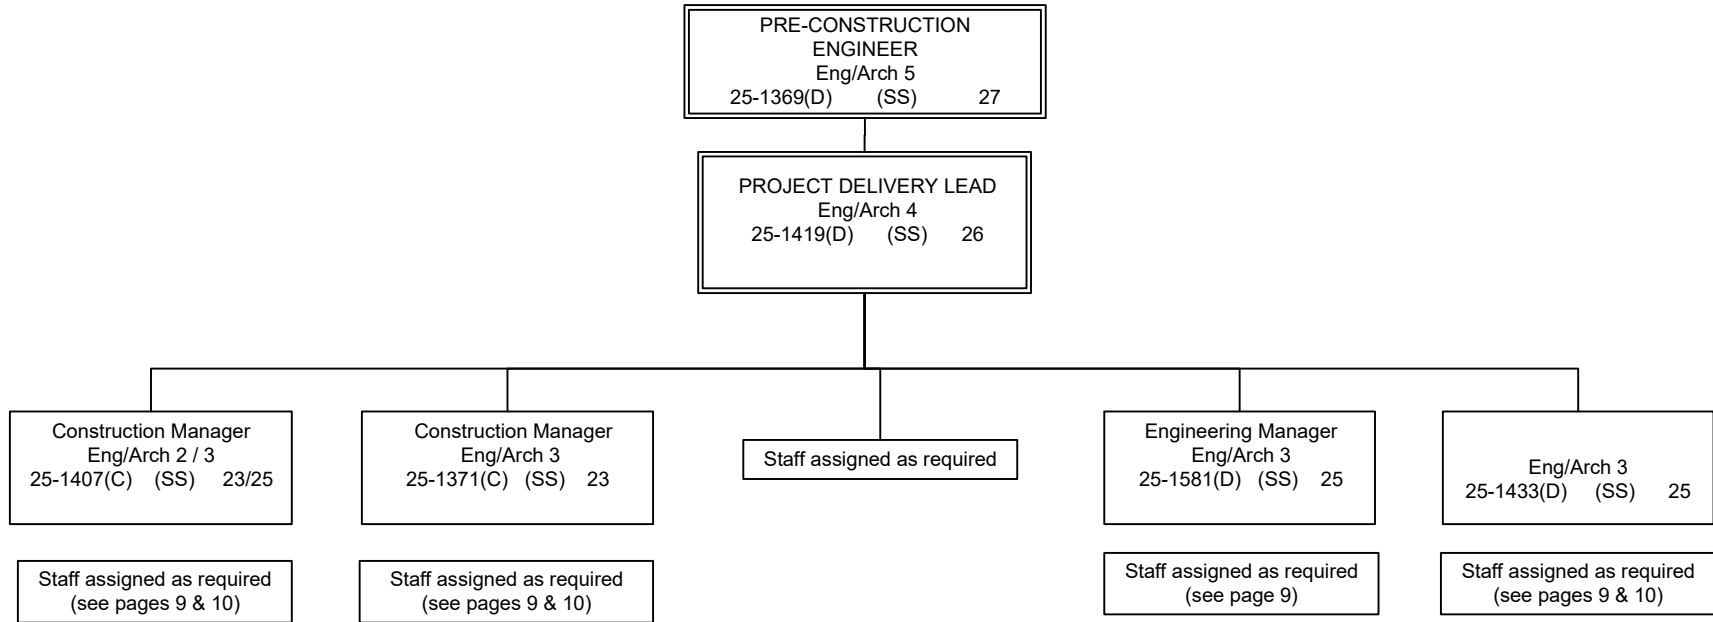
PRE-CONSTRUCTION ENGINEER
Eng/Arch 5
25-1369(D) (SS) 27

PROJECT DELIVERY LEAD
Eng/Arch 4
25-1419(D) (SS) 26

Construction Manager
Eng/Arch 2 / 3
25-1407(C) (SS) 23/25

Construction Manager
Eng/Arch 3
25-1371(C) (SS) 23

Staff assigned as required

Engineering Manager
Eng/Arch 3
25-1581(D) (SS) 25

Eng/Arch 3
25-1433(D) (SS) 25

Staff assigned as required
(see pages 9 & 10)

Staff assigned as required
(see pages 9 & 10)

Staff assigned as required
(see page 9)

Staff assigned as required
(see pages 9 & 10)